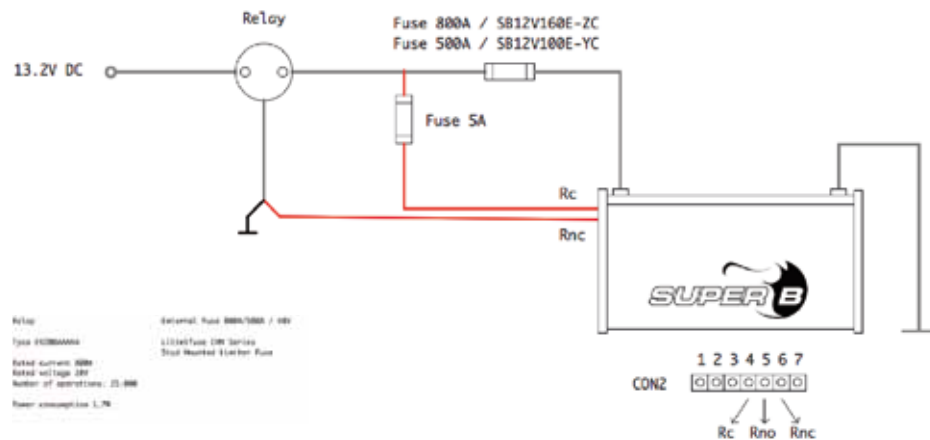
Relay

Fuse 800A / SB12V160E-ZC
Fuse 500A / SB12V100E-YC

13.2V DC

Fuse 5A

Rc

Rnc

SUPER B

Relay

Type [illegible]

Rated current 800A
Rated voltage 28V
Number of operations: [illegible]

Power consumption 1,7W

External fuse 800A/500A / 48V

Littelfuse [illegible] Series
Stud Mounted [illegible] Fuse

1 2 3 4 5 6 7

CON2

Rc Rno Rnc